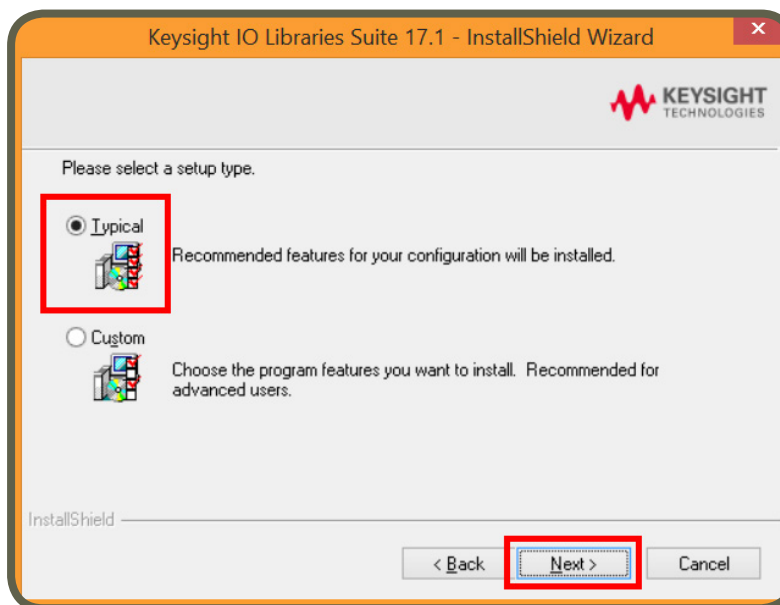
Keysight IO Libraries Suite 17.1 - InstallShield Wizard

KEYSIGHT TECHNOLOGIES

Please select a setup type.

Typical

Recommended features for your configuration will be installed.

Custom

Choose the program features you want to install. Recommended for advanced users.

InstallShield

< Back

Next >

Cancel